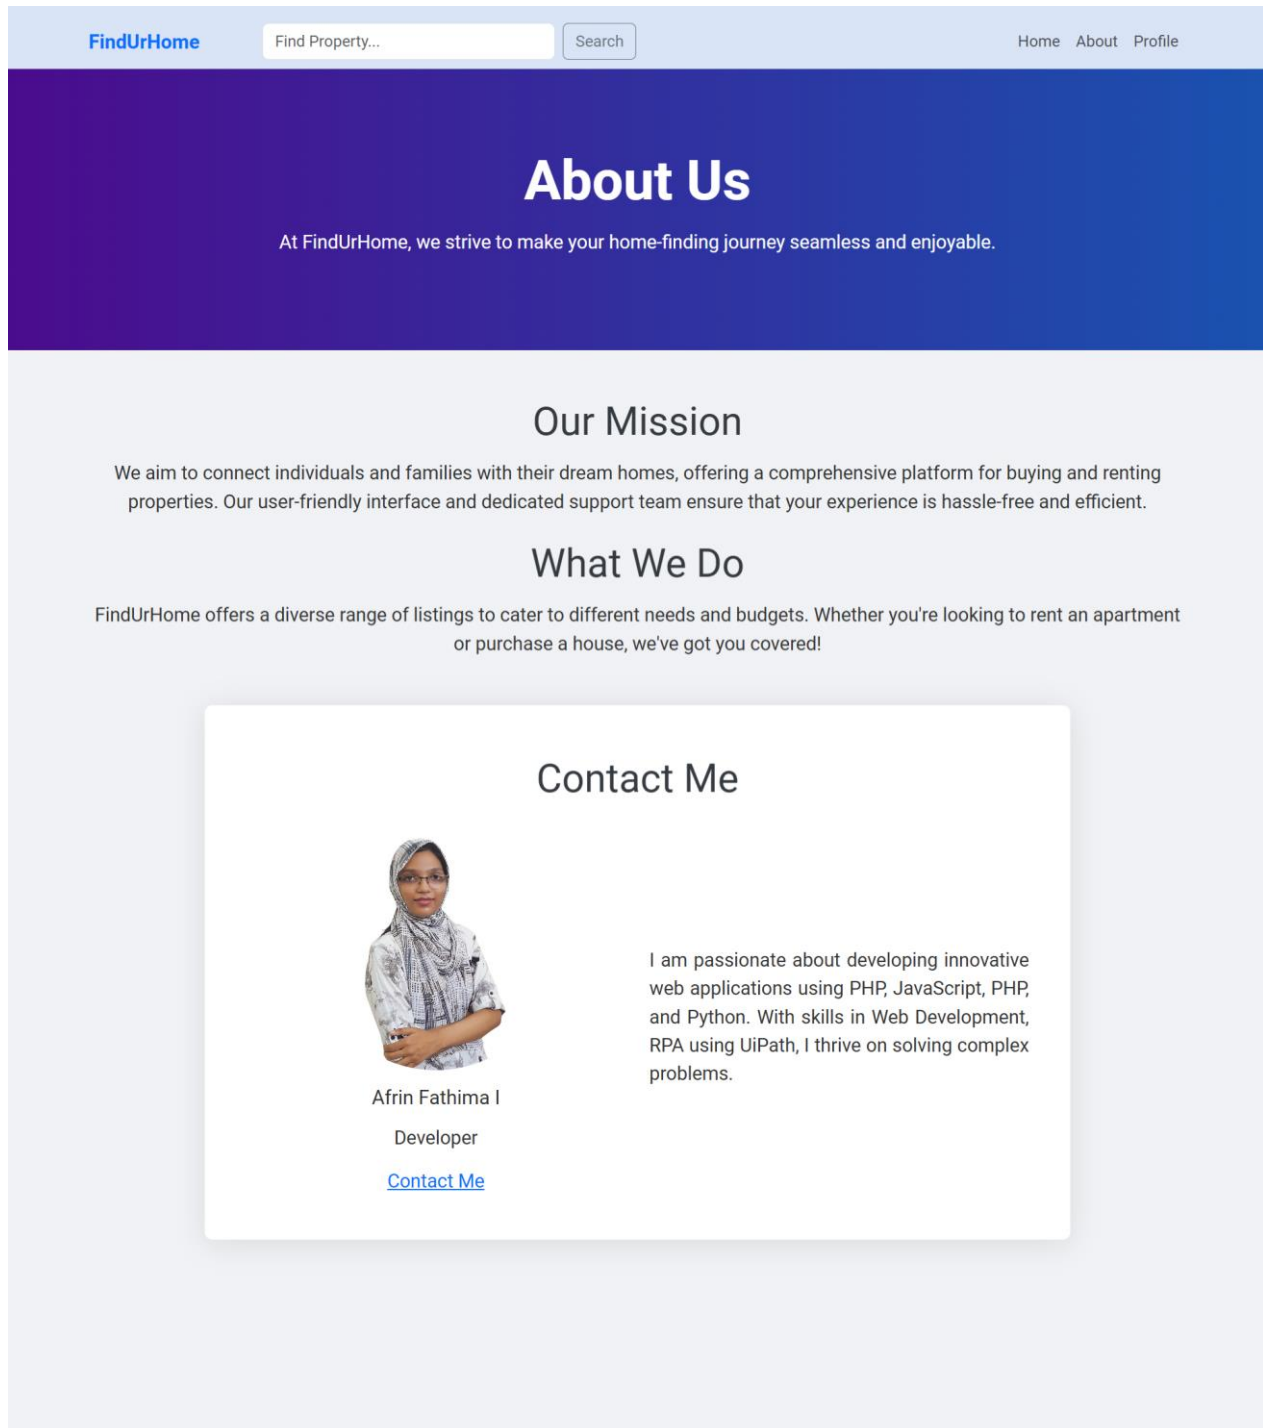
FindUrHome

Find Property...

Search

Home About Profile

About Us

At FindUrHome, we strive to make your home-finding journey seamless and enjoyable.

Our Mission

We aim to connect individuals and families with their dream homes, offering a comprehensive platform for buying and renting properties. Our user-friendly interface and dedicated support team ensure that your experience is hassle-free and efficient.

What We Do

FindUrHome offers a diverse range of listings to cater to different needs and budgets. Whether you're looking to rent an apartment or purchase a house, we've got you covered!

Contact Me

Afrin Fathima I

Developer

Contact Me

I am passionate about developing innovative web applications using PHP, JavaScript, PHP, and Python. With skills in Web Development, RPA using UiPath, I thrive on solving complex problems.